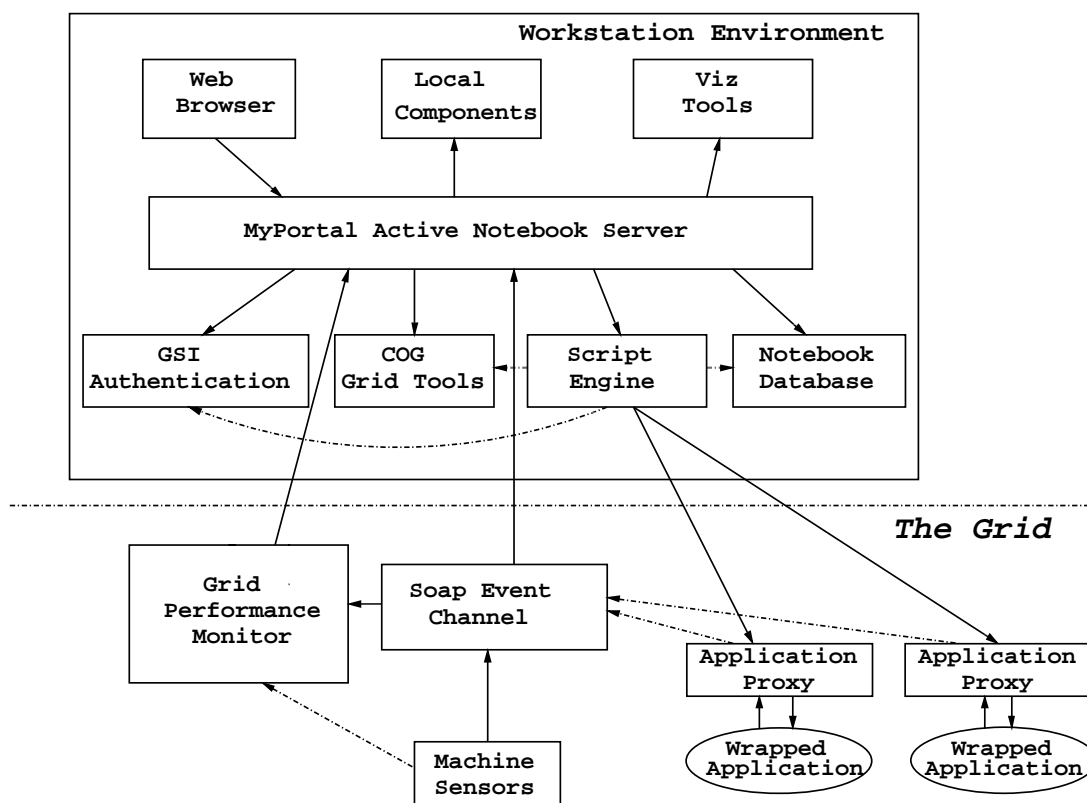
Workstation Environment

Web Browser

Local Components

Viz Tools

MyPortal Active Notebook Server

GSI Authentication

COG Grid Tools

Script Engine

Notebook Database

The Grid

Grid Performance Monitor

Soap Event Channel

Application Proxy

Application Proxy

Wrapped Application

Wrapped Application

Machine Sensors